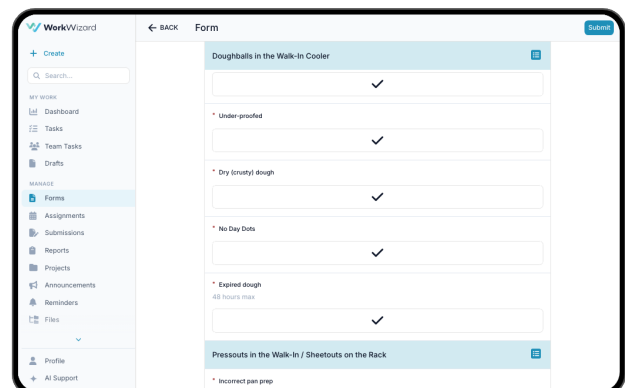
WorkWizard

+ Create

Search...

MY WORK
Dashboard
Tasks
Team Tasks
Drafts

MANAGE
Forms
Assignments
Submissions
Reports
Projects
Announcements
Reminders
Files

Profile
AI Support

← BACK Form

Submit

Doughballs in the Walk-In Cooler

✓

* Under-proofed

✓

* Dry (crusty) dough

✓

* No Day Dots

✓

* Expired dough
48 hours max

✓

Pressouts in the Walk-In / Sheetouts on the Rack

* Incorrect pan prep